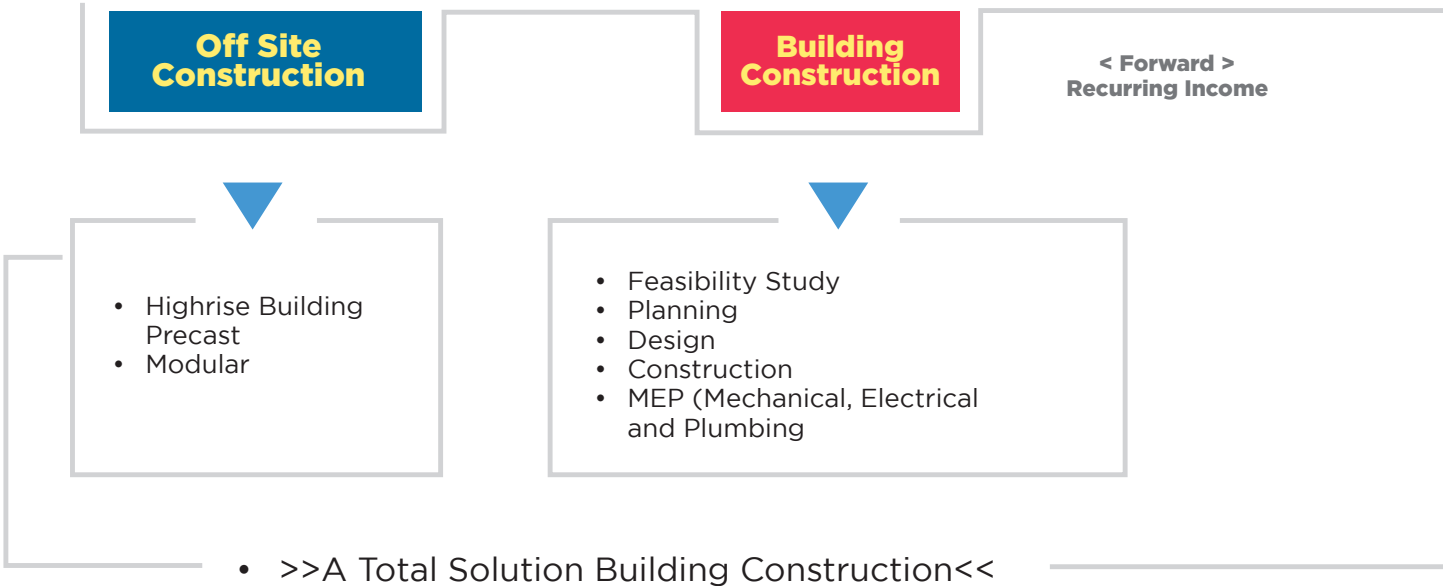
Off Site Construction

Building Construction

< Forward >
Recurring Income

- Highrise Building Precast
- Modular

- Feasibility Study
- Planning
- Design
- Construction
- MEP (Mechanical, Electrical and Plumbing

- >>A Total Solution Building Construction<<